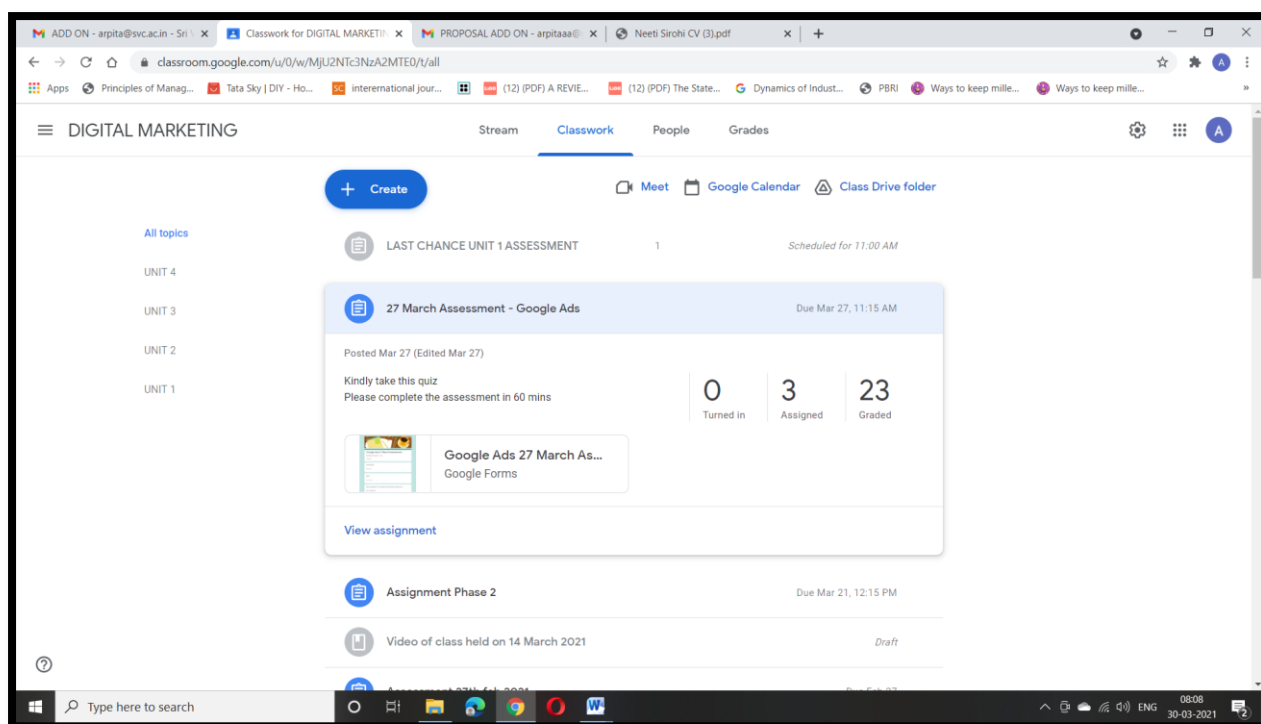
ADD ON - arpita@svc.ac.in - Sri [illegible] ×
Classwork for DIGITAL MARKETIN ×
PROPOSAL ADD ON - arpitaaa@ ×
Neeti Sirohi CV (3).pdf ×
+

classroom.google.com/u/0/w/MjU2NTc3NzA2MTE0/t/all

Apps Principles of Manag... Tata Sky | DIY - Ho... intereRnational jour... (12) (PDF) A REVIE... (12) (PDF) The State... Dynamics of Indust... PBRI Ways to keep mille... Ways to keep mille...

DIGITAL MARKETING

Stream Classwork People Grades

+ Create

Meet Google Calendar Class Drive folder

All topics
UNIT 4
UNIT 3
UNIT 2
UNIT 1

LAST CHANCE UNIT 1 ASSESSMENT 1 Scheduled for 11:00 AM

27 March Assessment - Google Ads Due Mar 27, 11:15 AM

Posted Mar 27 (Edited Mar 27)

Kindly take this quiz
Please complete the assessment in 60 mins

| 0 | 3 | 23 |
|---|---|---|
| Turned in | Assigned | Graded |

Google Ads 27 March As...
Google Forms

View assignment

Assignment Phase 2 Due Mar 21, 12:15 PM

Video of class held on 14 March 2021 Draft

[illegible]

Type here to search

ENG 08:08 30-03-2021